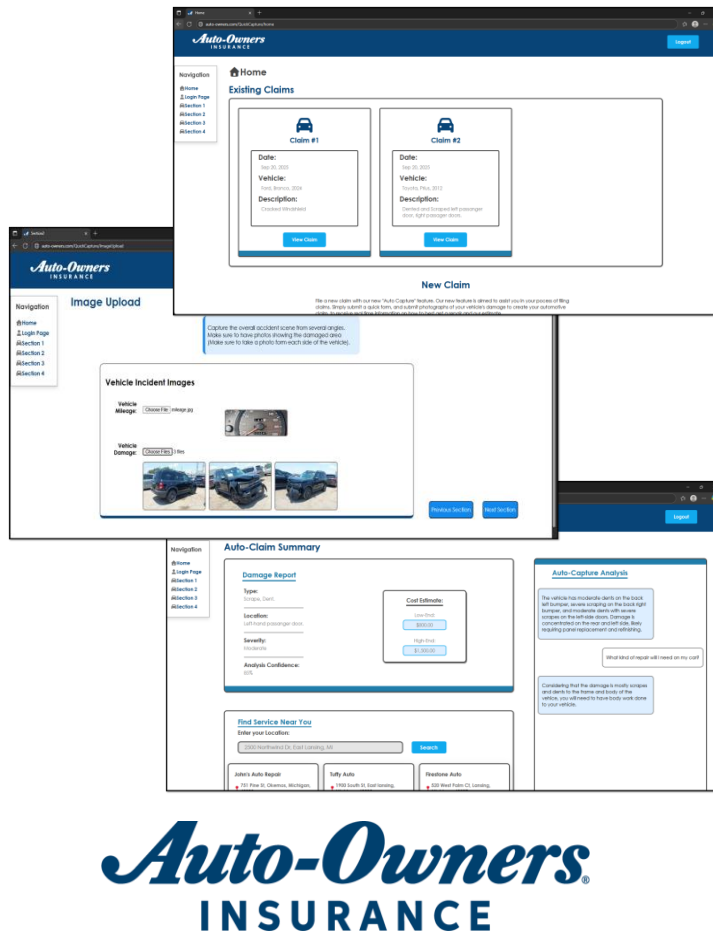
Home
auto-owners.com/QuickCapture/Home

Auto-Owners INSURANCE

Logout

Navigation
Home
Login Page
Section 1
Section 2
Section 3
Section 4

Home

Existing Claims

Claim #1
Date:
Sep 20, 2023
Vehicle:
Ford, Bronco, 2024
Description:
Cracked Windshield
View Claim

Claim #2
Date:
Sep 20, 2023
Vehicle:
Toyota, Prius, 2012
Description:
Dented and Scraped left passenger door, tight passenger doors.
View Claim

New Claim

File a new claim with our new "Auto Capture" feature. Our new feature is aimed to assist you in your process of filing claims. Simply submit a quick form, and submit photographs of your vehicle's damage to create your automotive claim. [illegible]

Sectiont
auto-owners.com/QuickCapture/ImageUpload

Auto-Owners INSURANCE

Navigation
Home
Login Page
Section 1
Section 2
Section 3
Section 4

Image Upload

Capture the overall accident scene from several angles. Make sure to have photos showing the damaged area (Make sure to take a photo form each side of the vehicle).

Vehicle Incident Images

Vehicle Mileage: Choose File mileage.jpg

Vehicle Damage: Choose Files 3 files

Previous Section
Next Section

Logout

Navigation
Home
Login Page
Section 1
Section 2
Section 3
Section 4

Auto-Claim Summary

Damage Report
Type:
Scrape, Dent
Location:
Left-hand passenger door
Severity:
Moderate
Analysis Confidence:
80%

Cost Estimate:
Low-End
$800.00
High-End
$1,500.00

Auto-Capture Analysis

The vehicle has moderate dents on the back left bumper, severe scraping on the back right bumper, and moderate dents with severe scrapes on the left-side doors. Damage is concentrated on the rear and left side, likely requiring panel replacement and refinishing.

What kind of repair will I need on my car?

Considering that the damage is mostly scrapes and dents to the frame and body of the vehicle, you will need to have body work done to your vehicle.

Find Service Near You
Enter your Location:
2000 Northwind Dr, East Lansing, MI
Search

John's Auto Repair
751 Pine St, Okemos, Michigan,

Tuffy Auto
1980 South St, East lansing,

Firestone Auto
620 West Palm Ct, Lansing,

Auto-Owners® INSURANCE